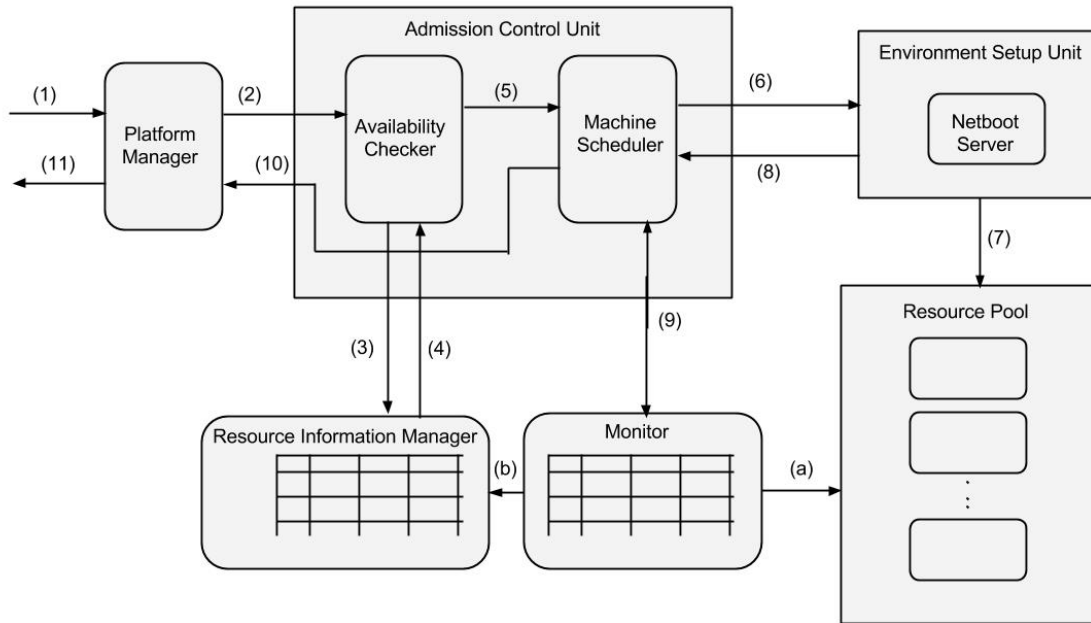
Admission Control Unit

Environment Setup Unit

(1)

(2)

(5)

(6)

Platform Manager

Availability Checker

Machine Scheduler

Netboot Server

(11)

(10)

(8)

(7)

Resource Pool

(9)

(3)

(4)

Resource Information Manager

Monitor

(b)

(a)

.
.
.